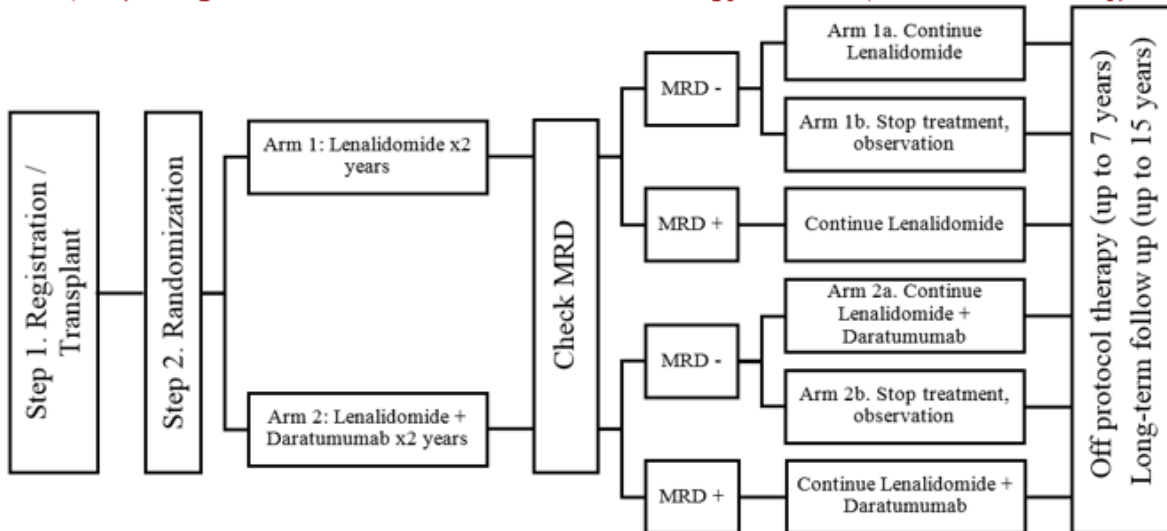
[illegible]

Step 1. Registration / Transplant

Step 2. Randomization

Arm 1: Lenalidomide x2 years

Arm 2: Lenalidomide + Daratumumab x2 years

Check MRD

MRD -

Arm 1a. Continue Lenalidomide

Arm 1b. Stop treatment, observation

MRD +

Continue Lenalidomide

MRD -

Arm 2a. Continue Lenalidomide + Daratumumab

Arm 2b. Stop treatment, observation

MRD +

Continue Lenalidomide + Daratumumab

Off protocol therapy (up to 7 years)
Long-term follow up (up to 15 years)